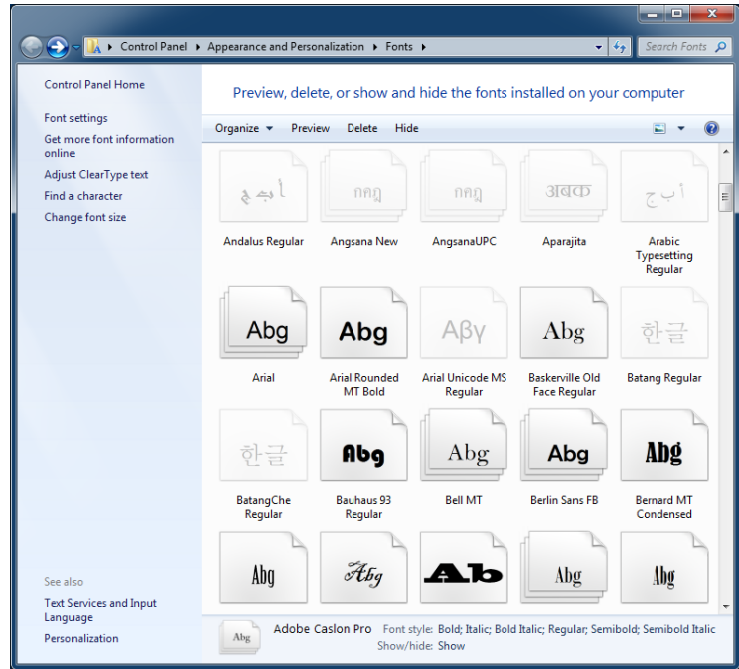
Control Panel ▸ Appearance and Personalization ▸ Fonts ▸

Search Fonts

Control Panel Home

Font settings

Get more font information online

Adjust ClearType text

Find a character

Change font size

See also

Text Services and Input Language

Personalization

Preview, delete, or show and hide the fonts installed on your computer

Organize ▾ Preview Delete Hide

أ ب ج
Andalus Regular

กคฎ
Angsana New

กคฎ
AngsanaUPC

अबक
Aparajita

أ ب ج
Arabic Typesetting Regular

Abg
Arial

Abg
Arial Rounded MT Bold

Αβγ
Arial Unicode MS Regular

Abg
Baskerville Old Face Regular

한글
Batang Regular

한글
BatangChe Regular

Abg
Bauhaus 93 Regular

Abg
Bell MT

Abg
Berlin Sans FB

Abg
Bernard MT Condensed

Abg

Abg

Ab

Abg

Abg

Abg
Adobe Caslon Pro Font style: Bold; Italic; Bold Italic; Regular; Semibold; Semibold Italic
Show/hide: Show